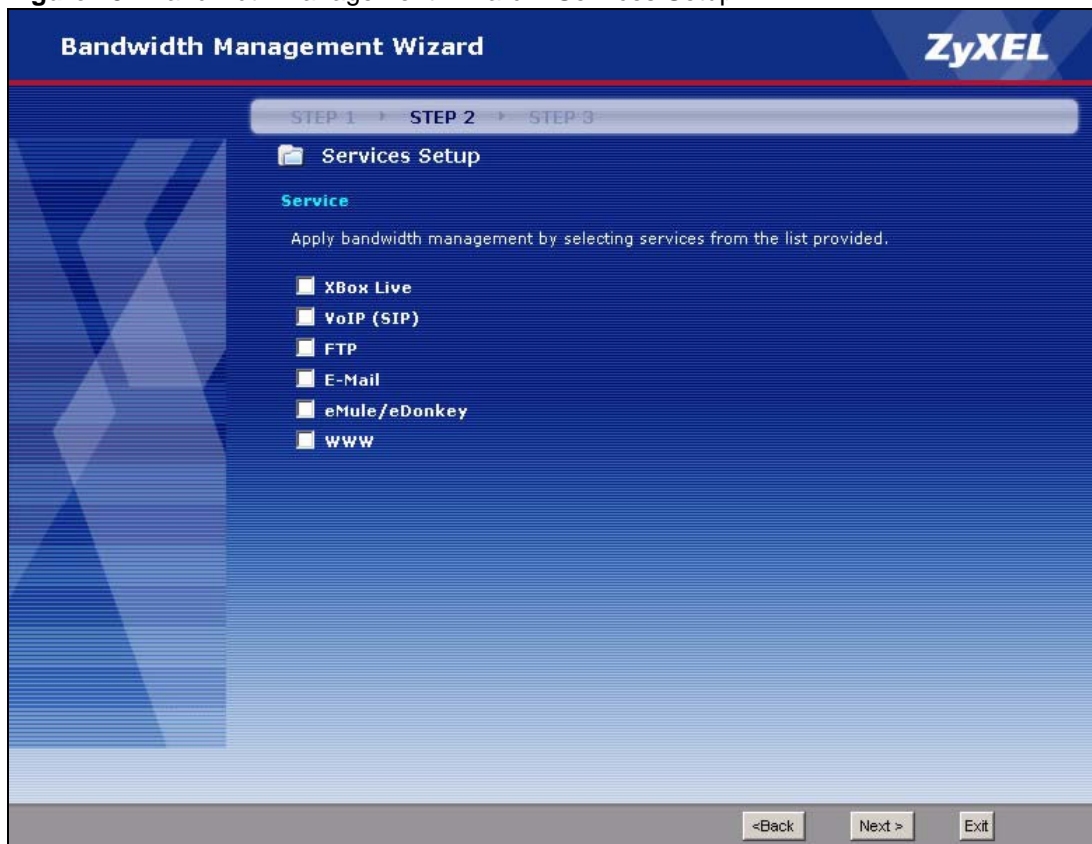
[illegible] Bandwidth Management Wizard: Services Setup

Bandwidth Management Wizard

ZyXEL

STEP 1 STEP 2 STEP 3

Services Setup

Service

Apply bandwidth management by selecting services from the list provided.

XBox Live
VoIP (SIP)
FTP
E-Mail
eMule/eDonkey
WWW

<Back Next > Exit